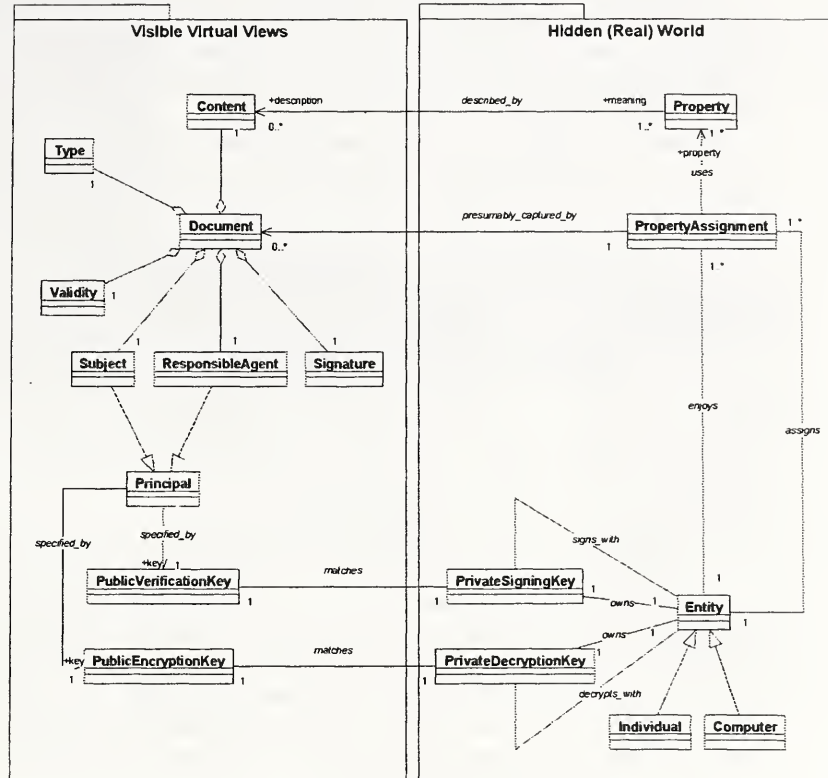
Visible Virtual Views

Hidden (Real) World

Content
+description
0..*
1
described_by
+meaning
1..*
Property
1..*

Type
1

+property
uses

Document
0..*
presumably_captured_by
1
PropertyAssignment
1..*

Validity
1

1..*

1
1
1
Subject
ResponsibleAgent
Signature

enjoys
assigns

Principal

specified_by
specified_by
+key
1
signs_with

PublicVerificationKey
1
matches
1
PrivateSigningKey
1
owns
1
Entity
1
1

owns
1
+key
1
PublicEncryptionKey
1
matches
1
PrivateDecryptionKey
1

decrypts_with

Individual
Computer